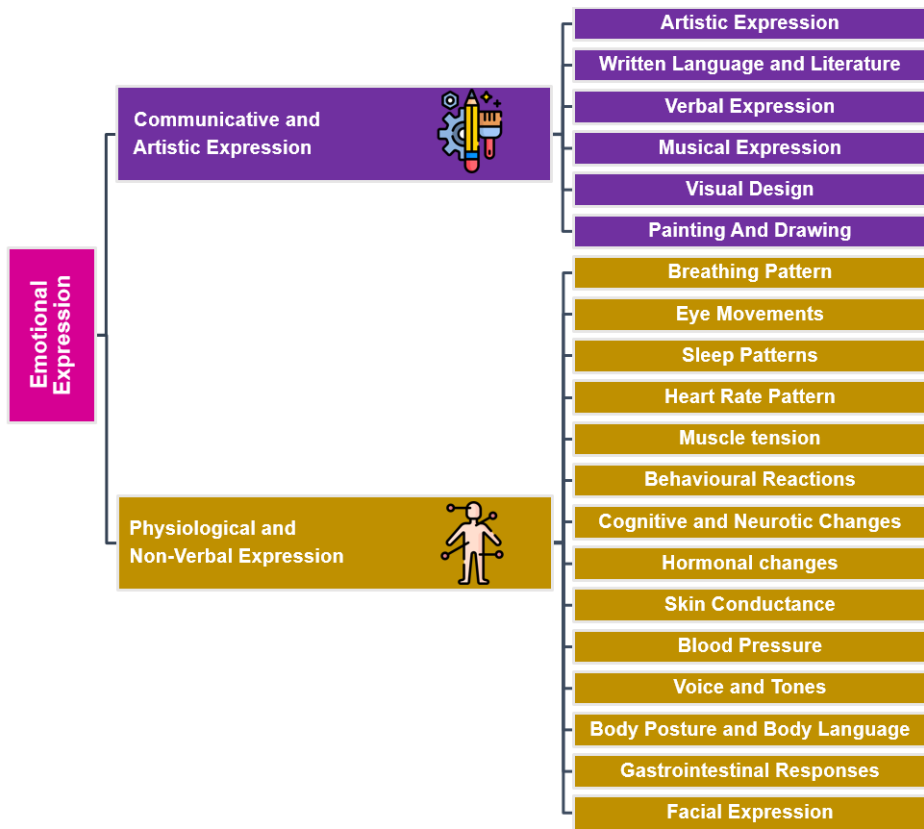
Emotional Expression

Communicative and Artistic Expression

Artistic Expression
Written Language and Literature
Verbal Expression
Musical Expression
Visual Design
Painting And Drawing

Physiological and Non-Verbal Expression

Breathing Pattern
Eye Movements
Sleep Patterns
Heart Rate Pattern
Muscle tension
Behavioural Reactions
Cognitive and Neurotic Changes
Hormonal changes
Skin Conductance
Blood Pressure
Voice and Tones
Body Posture and Body Language
Gastrointestinal Responses
Facial Expression